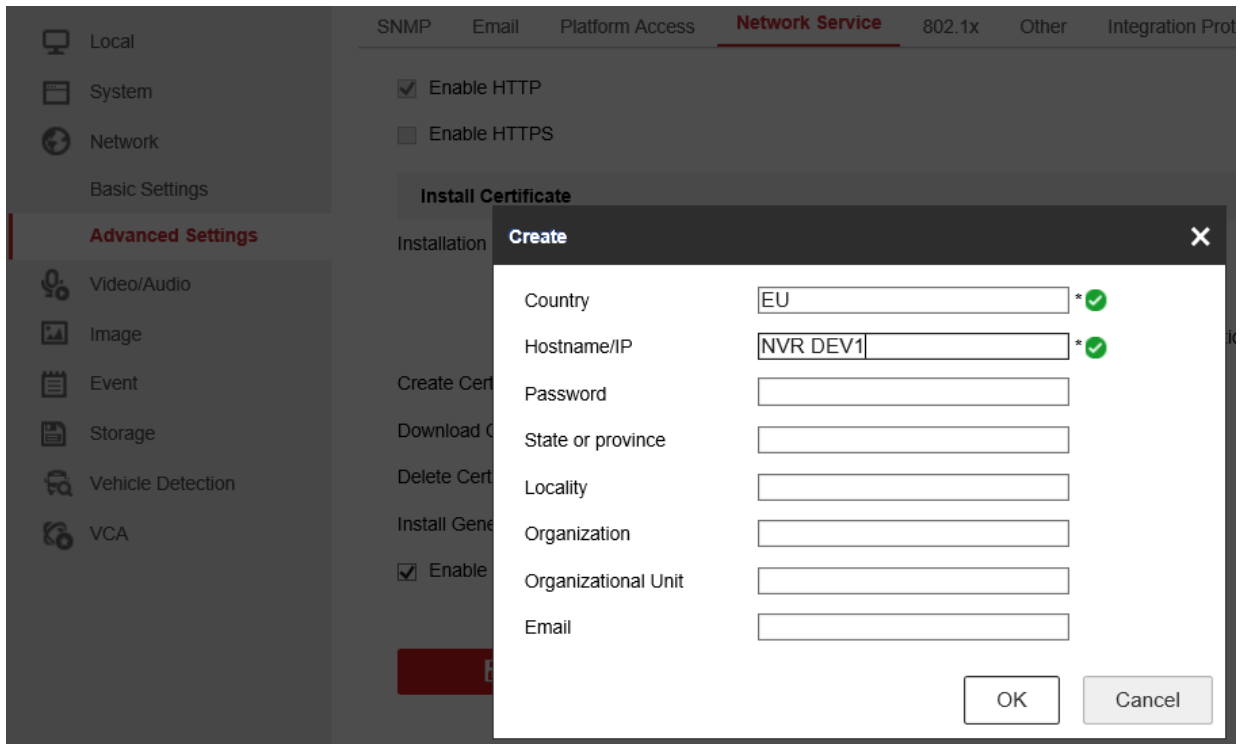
Local
System
Network
Basic Settings
Advanced Settings
Video/Audio
Image
Event
Storage
Vehicle Detection
VCA

SNMP Email Platform Access Network Service 802.1x Other Integration Prot

Enable HTTP
Enable HTTPS
Install Certificate
Installation
Create Cert
Download C
Delete Cert
Install Gene
Enable

Create
Country EU *
Hostname/IP NVR DEV1 *
Password
State or province
Locality
Organization
Organizational Unit
Email
OK Cancel